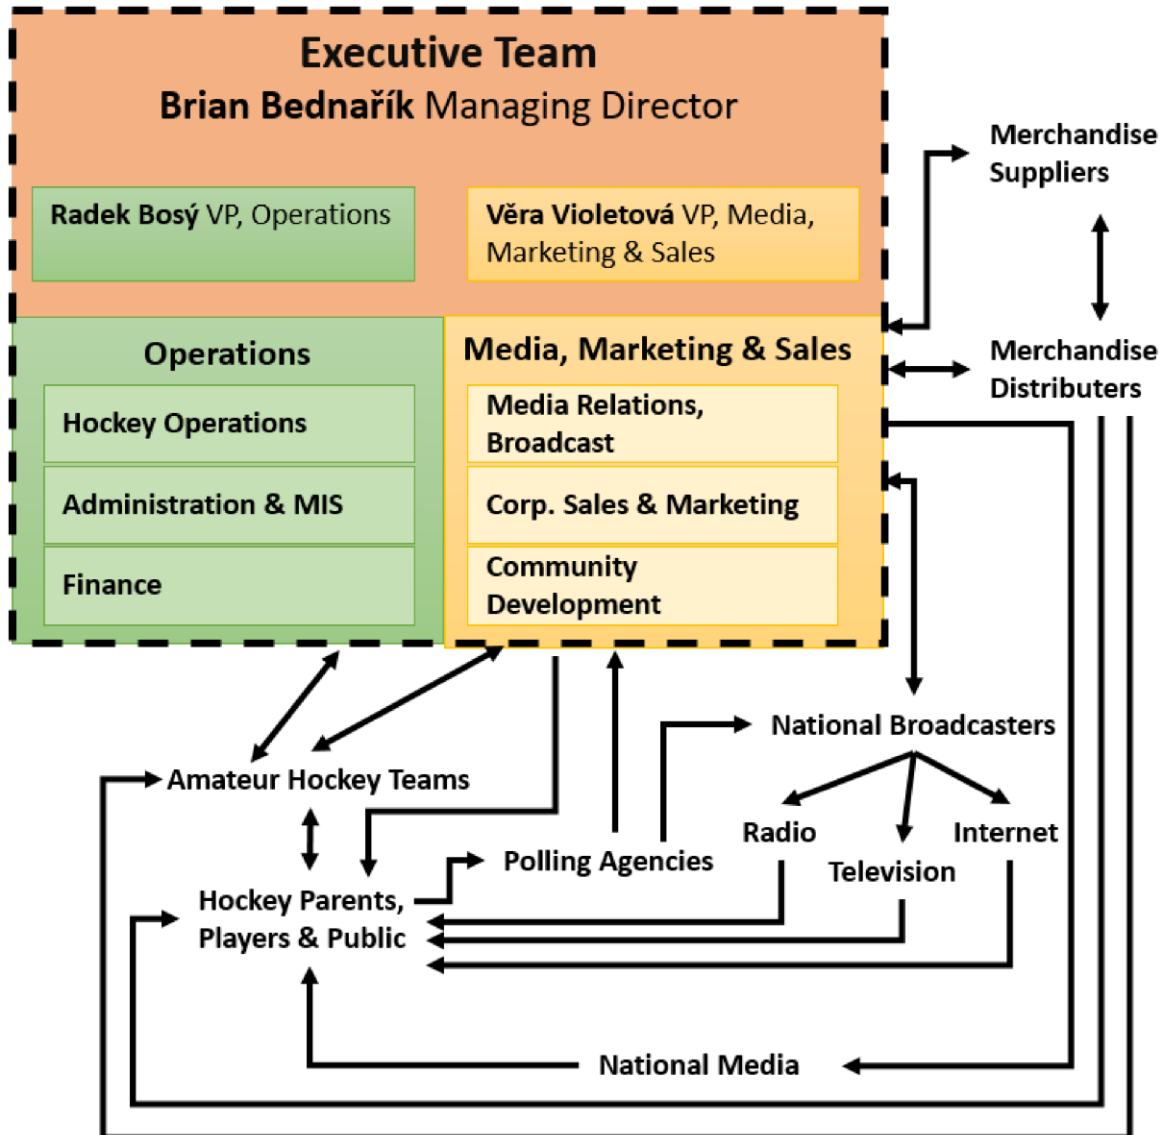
Executive Team
Brian Bednařík Managing Director

Radek Bosý VP, Operations

Věra Violetová VP, Media, Marketing & Sales

Operations

Hockey Operations

Administration & MIS

Finance

Media, Marketing & Sales

Media Relations, Broadcast

Corp. Sales & Marketing

Community Development

Merchandise Suppliers

Merchandise Distributers

National Broadcasters

Radio

Television

Internet

Amateur Hockey Teams

Polling Agencies

Hockey Parents, Players & Public

National Media